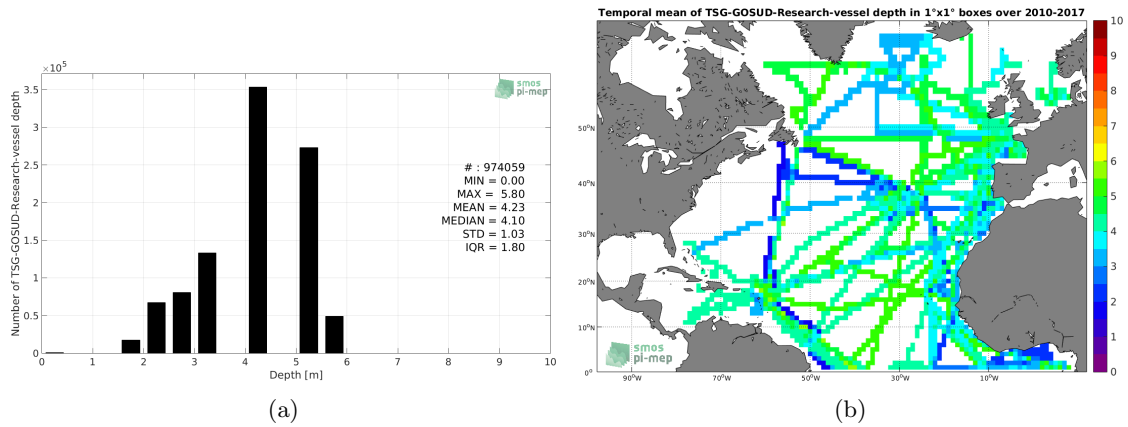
$\times10^5$

smos pi-mep

3.5
3
2.5
2
1.5
1
0.5
0

Number of TSG-GOSUD-Research-vessel depth

# : 974059
MIN = 0.00
MAX = 5.80
MEAN = 4.23
MEDIAN = 4.10
STD = 1.03
IQR = 1.80

0 1 2 3 4 5 6 7 8 9 10

Depth [m]

(a)

Temporal mean of TSG-GOSUD-Research-vessel depth in 1°x1° boxes over 2010-2017

50°N
40°N
30°N
20°N
10°N
0°

90°W 70°W 50°W 30°W 10°W

smos pi-mep

10
9
8
7
6
5
4
3
2
1
0

(b)